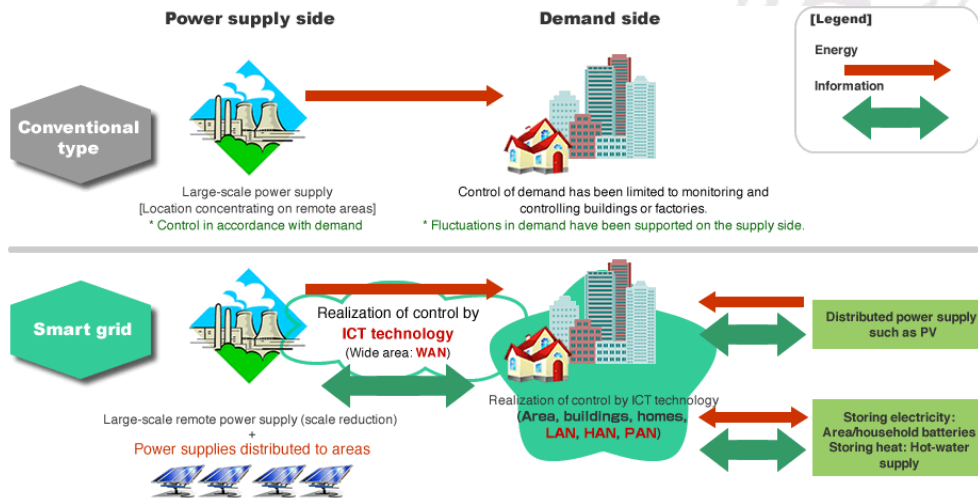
Power supply side

Demand side

[Legend]

Energy

Information

Conventional type

Large-scale power supply
[Location concentrating on remote areas]
* Control in accordance with demand

Control of demand has been limited to monitoring and controlling buildings or factories.
* Fluctuations in demand have been supported on the supply side.

Smart grid

Realization of control by ICT technology (Wide area: WAN)

Distributed power supply such as PV

Large-scale remote power supply (scale reduction)
+
Power supplies distributed to areas

Realization of control by ICT technology (Area, buildings, homes, LAN, HAN, PAN)

Storing electricity: Area/household batteries
Storing heat: Hot-water supply